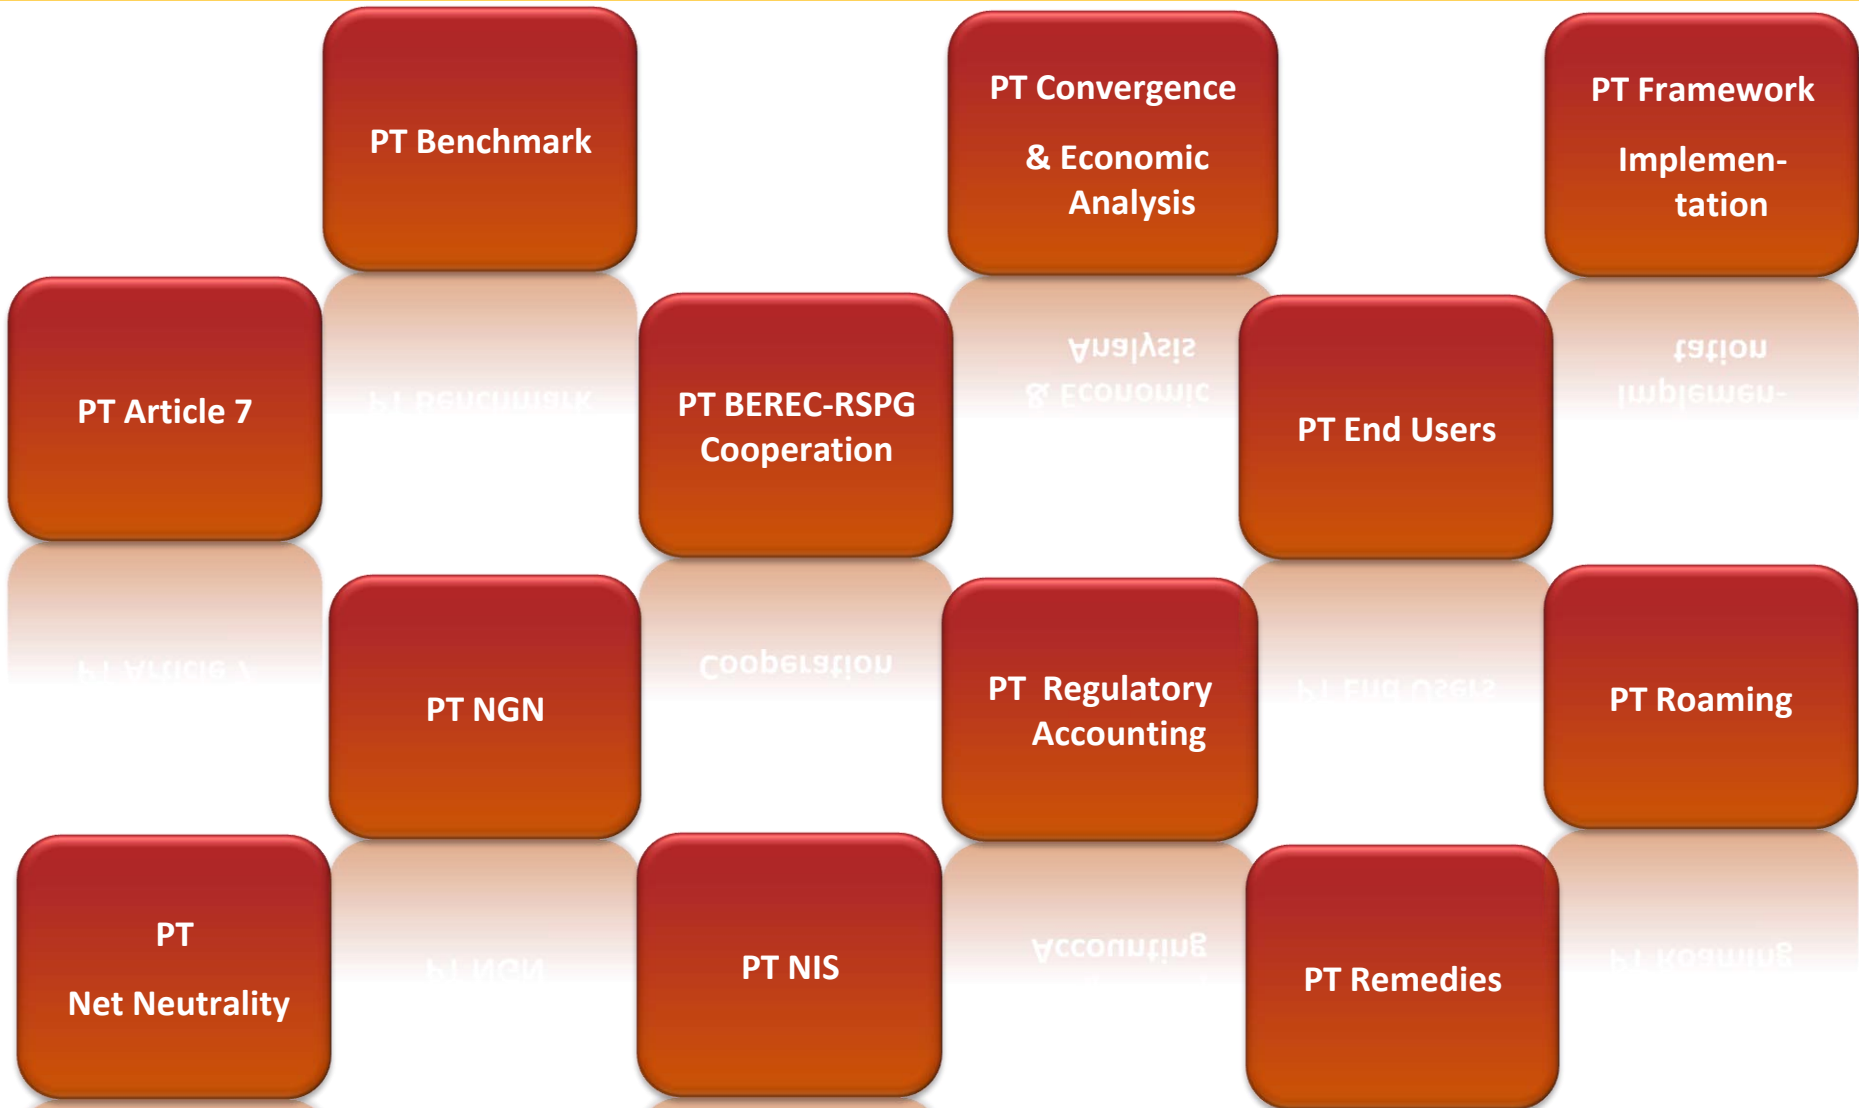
PT Benchmark

PT Convergence & Economic Analysis

PT Framework Implementation

PT Article 7

PT BEREC-RSPG Cooperation

PT End Users

PT NGN

PT Regulatory Accounting

PT Roaming

PT Net Neutrality

PT NIS

PT Remedies